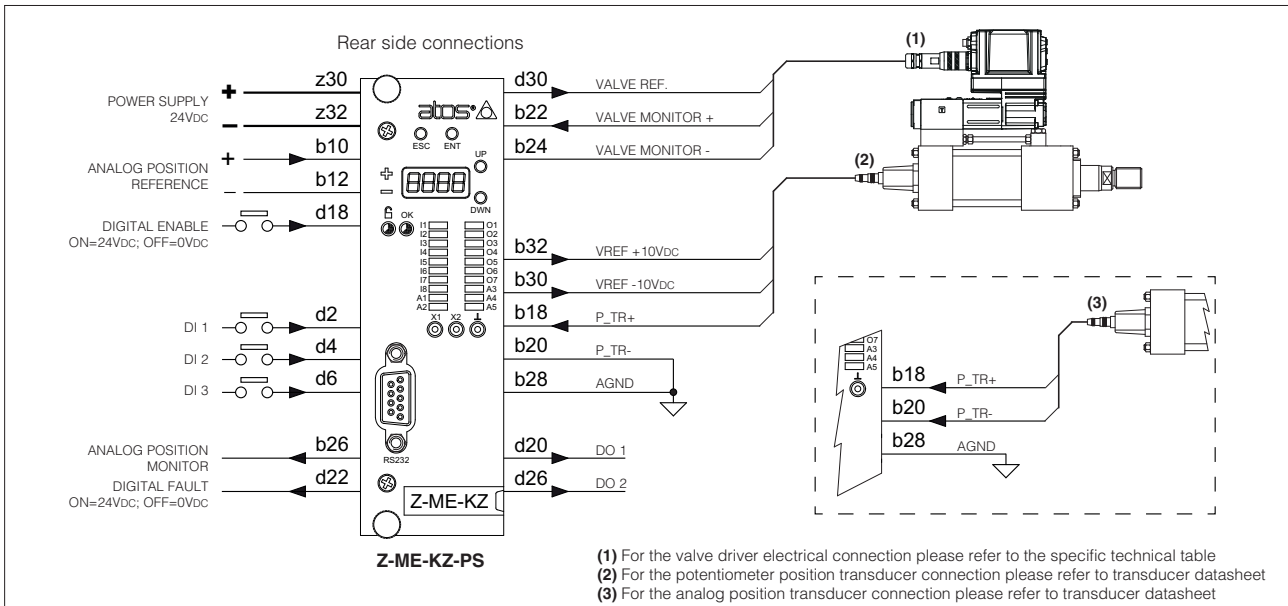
Rear side connections

(1)

POWER SUPPLY
24VDC

+
z30
–
z32

ANALOG POSITION
REFERENCE

+
b10
–
b12

DIGITAL ENABLE
ON=24VDC; OFF=0VDC

d18

atos

ESC ENT

UP

8888

DWN

OK

I1 I2 I3 I4 I5 I6 I7 I8 A1 A2

O1 O2 O3 O4 O5 O6 O7 A3 A4 A5

X1 X2

d30 VALVE REF.
b22 VALVE MONITOR +
b24 VALVE MONITOR -

(2)

b32 VREF +10VDC
b30 VREF -10VDC
b18 P_TR+
b20 P_TR-
b28 AGND

DI 1 d2
DI 2 d4
DI 3 d6

RS232

ANALOG POSITION
MONITOR
b26

DIGITAL FAULT
ON=24VDC; OFF=0VDC
d22

d20 DO 1
d26 DO 2

Z-ME-KZ

Z-ME-KZ-PS

(3)

O7 A3 A4 A5

b18 P_TR+
b20 P_TR-
b28 AGND

(1) For the valve driver electrical connection please refer to the specific technical table
(2) For the potentiometer position transducer connection please refer to transducer datasheet
(3) For the analog position transducer connection please refer to transducer datasheet